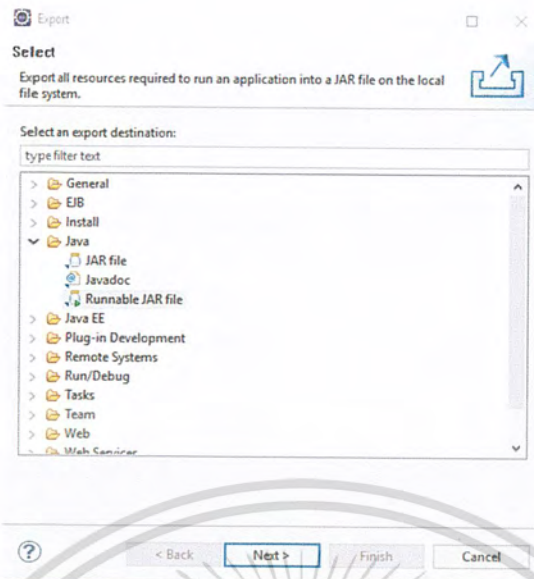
Export

Select

Export all resources required to run an application into a JAR file on the local file system.

Select an export destination:

type filter text

General
EJB
Install
Java
JAR file
Javadoc
Runnable JAR file
Java EE
Plug-in Development
Remote Systems
Run/Debug
Tasks
Team
Web
Web Services

?

< Back

Next >

Finish

Cancel